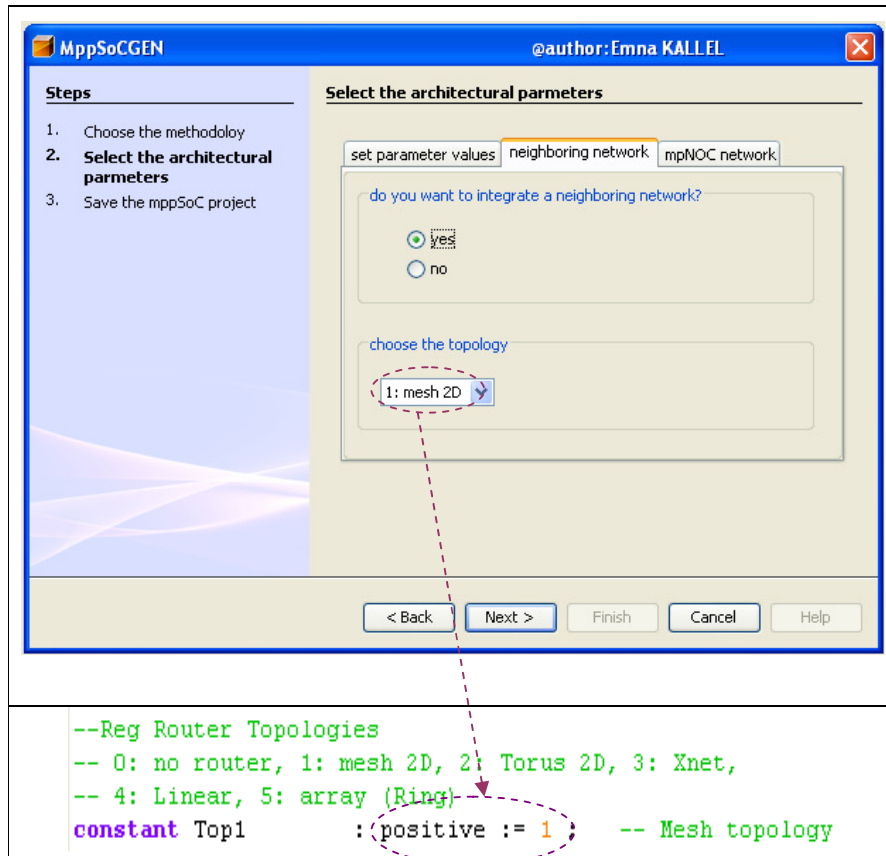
MppSoCGEN

@author: Emna KALLEL

Steps

1. Choose the methodoloy
2. Select the architectural parmeters
3. Save the mppSoC project

Select the architectural parmeters

set parameter values | neighboring network | mpNOC network

do you want to integrate a neighboring network?

yes

no

choose the topology

1: mesh 2D

< Back | Next > | Finish | Cancel | Help

--Reg Router Topologies
-- 0: no router, 1: mesh 2D, 2: Torus 2D, 3: Xnet,
-- 4: Linear, 5: array (Ring)
constant Top1 : positive := 1 ; -- Mesh topology